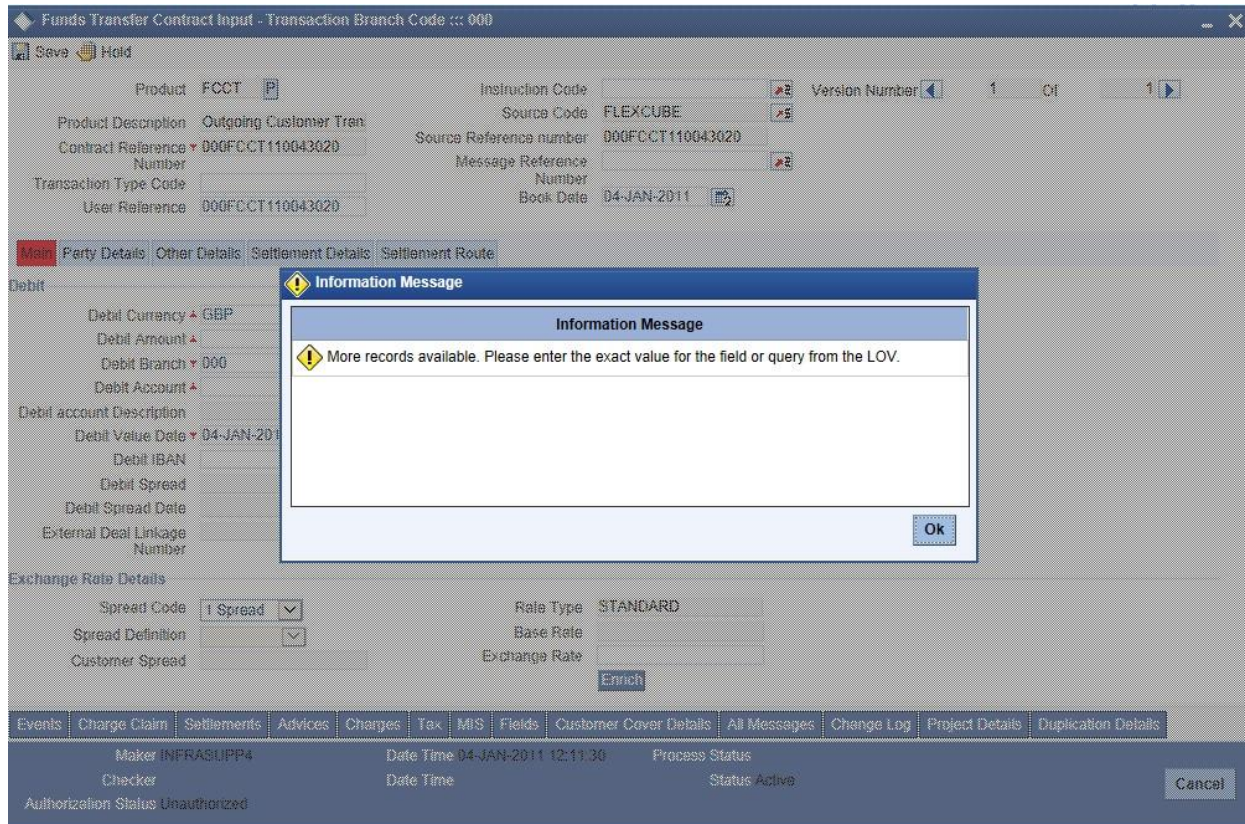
Funds Transfer Contract Input - Transaction Branch Code ::: 000

Save Hold

Product FCCT P
Product Description Outgoing Customer Tran
Contract Reference Number 000FCCT110043020
Transaction Type Code
User Reference 000FCCT110043020

Instruction Code
Source Code FLEXCUBE
Source Reference number 000FCCT110043020
Message Reference Number
Book Date 04-JAN-2011

Version Number 1 Of 1

Main Party Details Other Details Settlement Details Settlement Route

Debit
Debit Currency GBP
Debit Amount
Debit Branch 000
Debit Account
Debit account Description
Debit Value Date 04-JAN-201
Debit IBAN
Debit Spread
Debit Spread Date
External Deal Linkage Number

Information Message

Information Message

More records available. Please enter the exact value for the field or query from the LOV.

Ok

Exchange Rate Details
Spread Code 1 Spread
Spread Definition
Customer Spread

Rate Type STANDARD
Base Rate
Exchange Rate
Enrich

Events Charge Claim Settlements Advices Charges Tax MIS Fields Customer Cover Details All Messages Change Log Project Details Duplication Details

Maker INFRASUPP4
Checker
Authorization Status Unauthorized

Date Time 04-JAN-2011 12:11:30
Date Time

Process Status
Status Active

Cancel